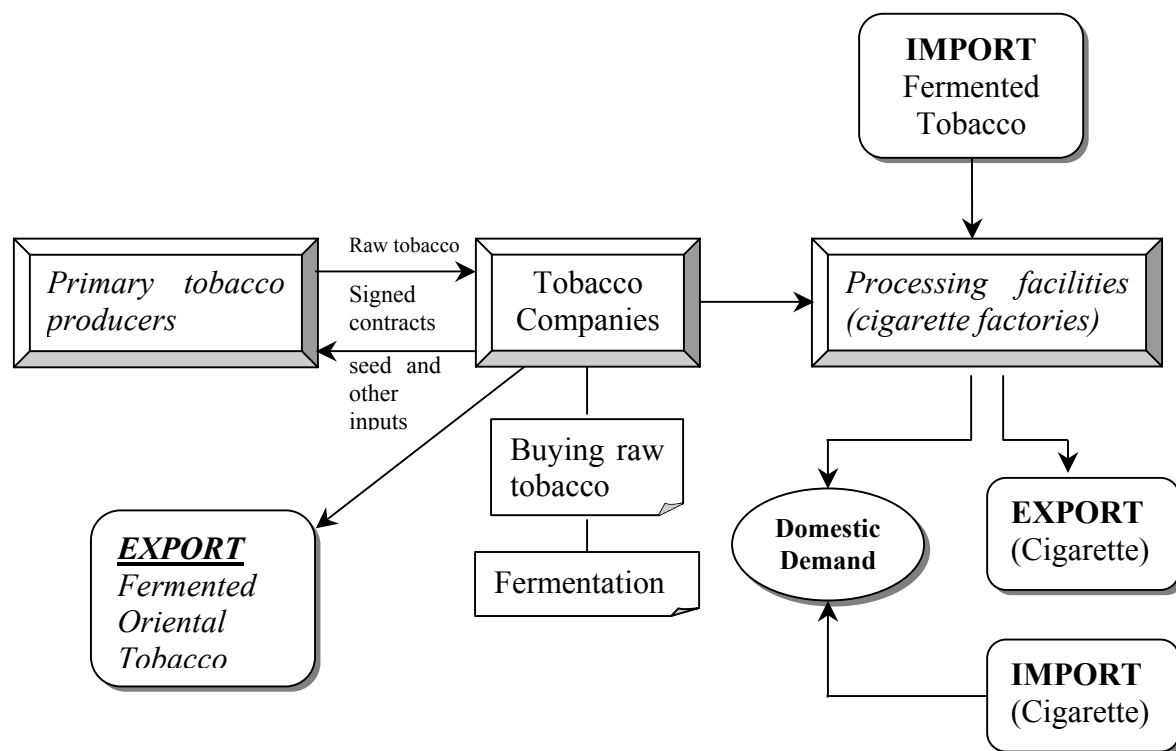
IMPORT
Fermented Tobacco

Primary tobacco producers

Raw tobacco

Signed contracts

seed and other inputs

Tobacco Companies

Processing facilities (cigarette factories)

Buying raw tobacco

Fermentation

EXPORT
Fermented Oriental Tobacco

Domestic Demand

EXPORT
(Cigarette)

IMPORT
(Cigarette)